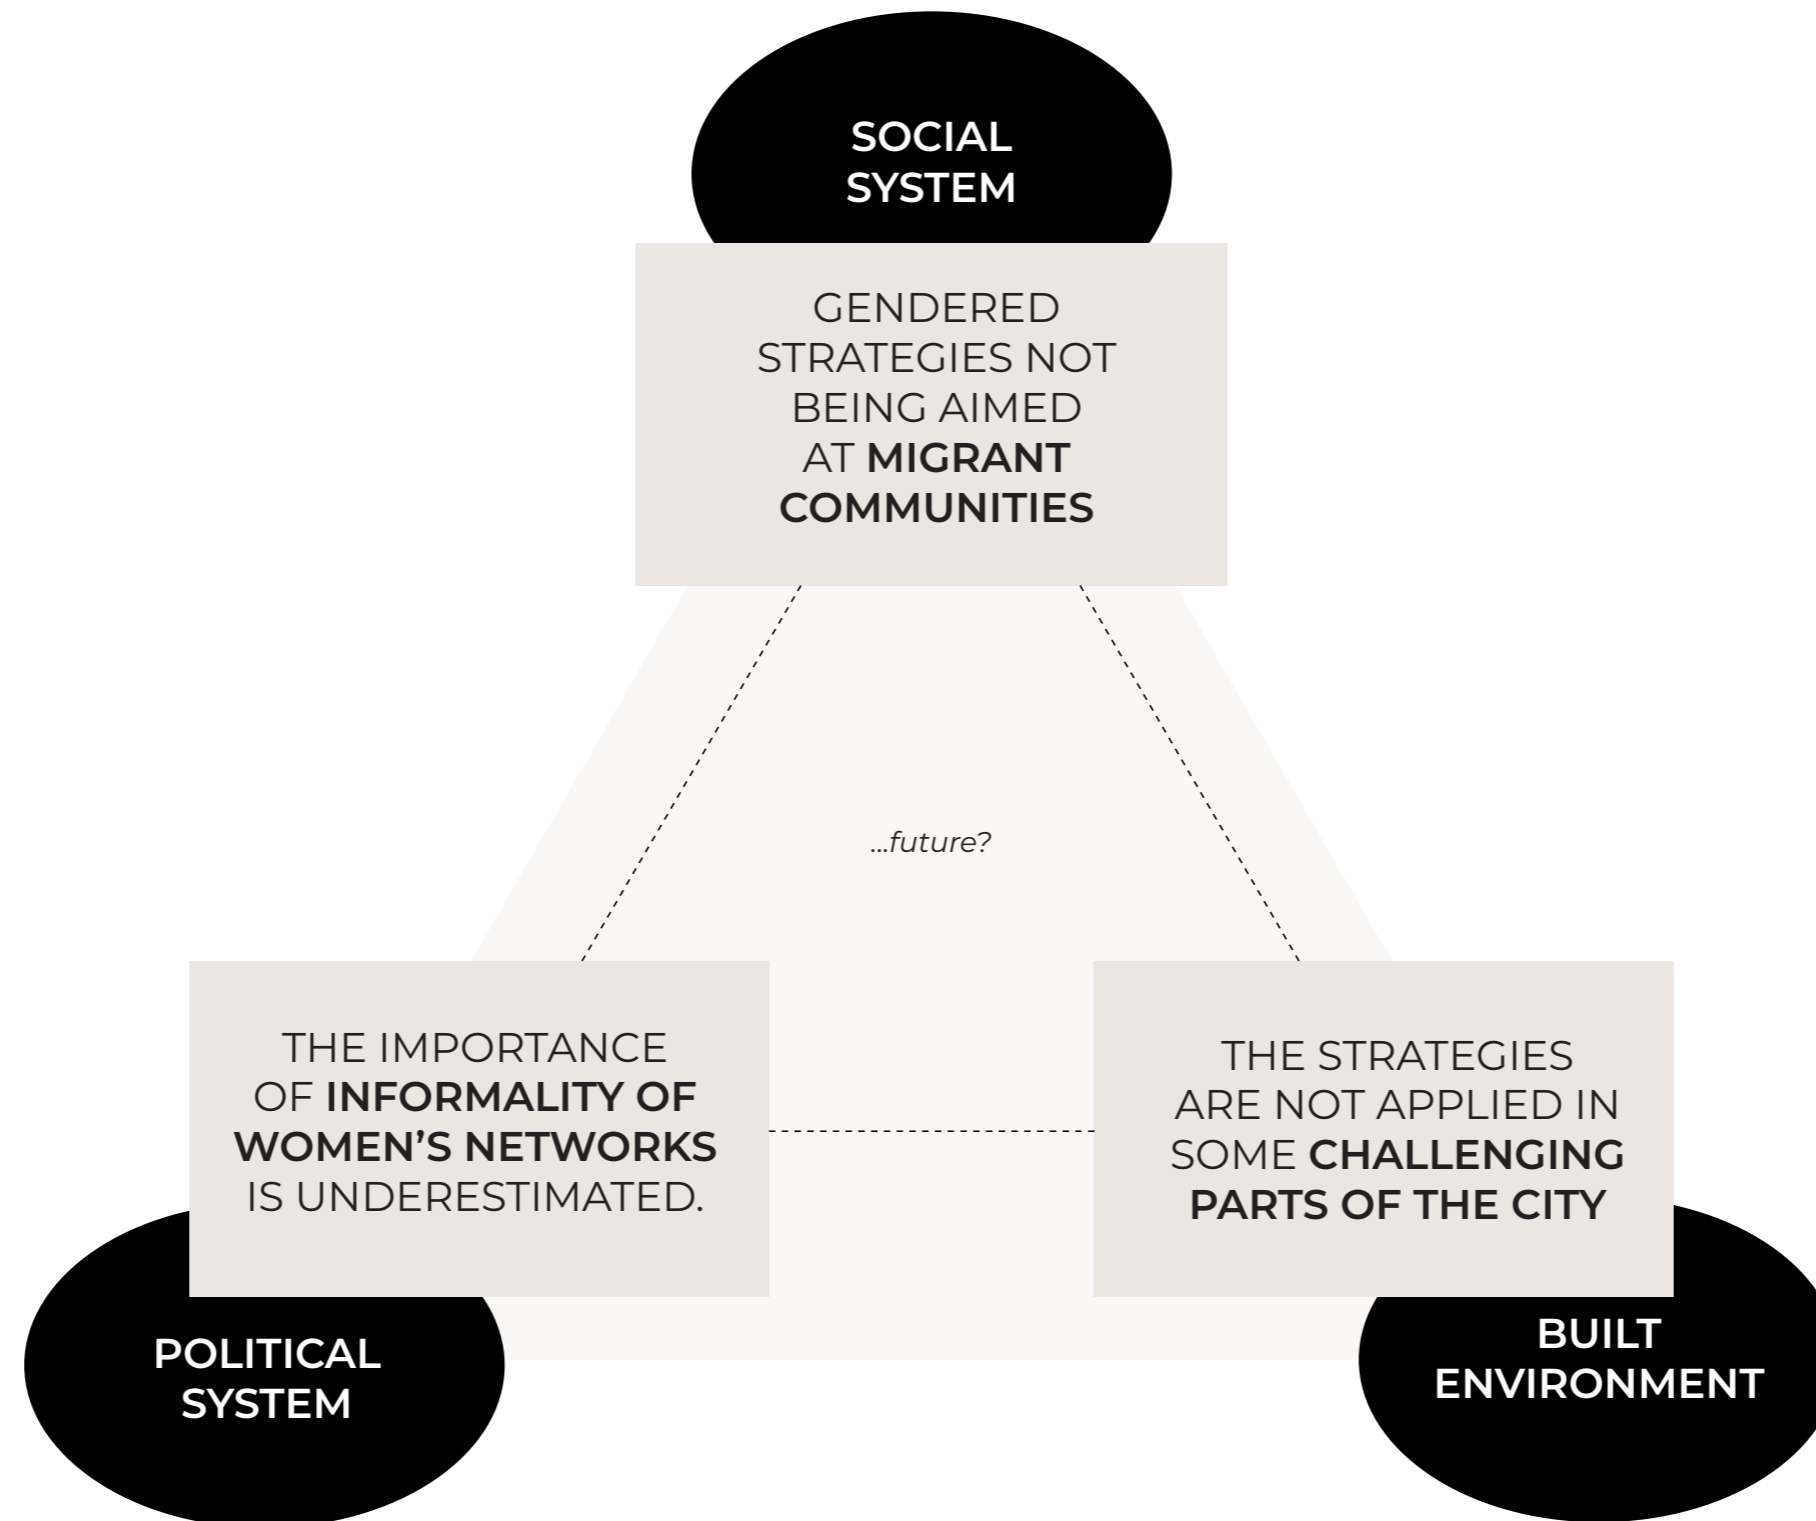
SOCIAL SYSTEM

GENDERED STRATEGIES NOT BEING AIMED AT **MIGRANT COMMUNITIES**

*...future?*

THE IMPORTANCE OF **INFORMALITY OF WOMEN'S NETWORKS** IS UNDERESTIMATED.

THE STRATEGIES ARE NOT APPLIED IN SOME **CHALLENGING PARTS OF THE CITY**

POLITICAL SYSTEM

BUILT ENVIRONMENT